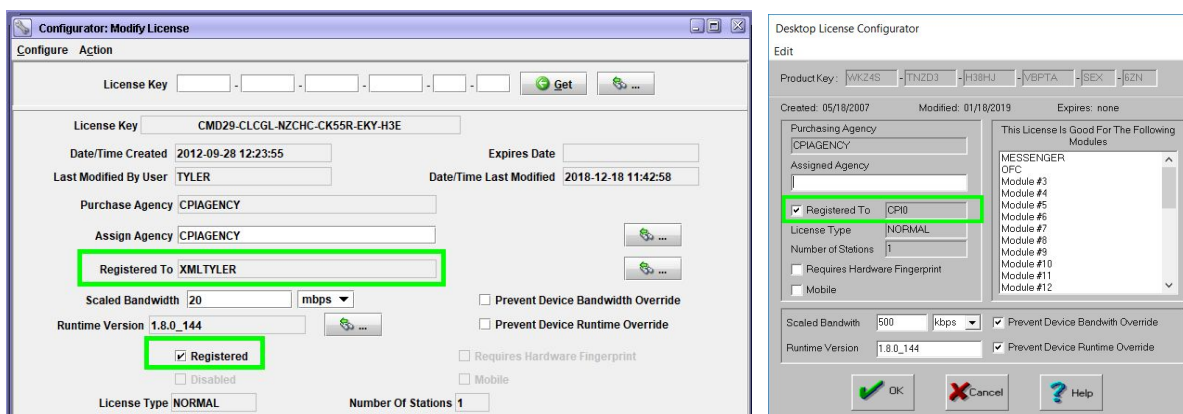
Configurator: Modify License

Configure Action

License Key - - - - - Get ...

License Key CMD29-CLCGL-NZCHC-CK55R-EKY-H3E

Date/Time Created 2012-09-28 12:23:55

Expires Date

Last Modified By User TYLER

Date/Time Last Modified 2018-12-18 11:42:58

Purchase Agency CPIAGENCY

Assign Agency CPIAGENCY ...

Registered To XMLTYLER ...

Scaled Bandwidth 20 mbps

Prevent Device Bandwidth Override

Runtime Version 1.8.0_144 ...

Prevent Device Runtime Override

Registered

Requires Hardware Fingerprint

Disabled

Mobile

License Type NORMAL

Number Of Stations 1

Desktop License Configurator

Edit

Product Key: WKZ4S - TNZD3 - H38HJ - VBPTA - SEX - 6ZN

Created: 05/18/2007 Modified: 01/18/2019 Expires: none

Purchasing Agency
CPIAGENCY

Assigned Agency

Registered To CPI0

License Type NORMAL

Number of Stations 1

Requires Hardware Fingerprint

Mobile

This License Is Good For The Following Modules

MESSENGER
OFC
Module #3
Module #4
Module #5
Module #6
Module #7
Module #8
Module #9
Module #10
Module #11
Module #12

Scaled Bandwith 500 kbps

Prevent Device Bandwith Override

Runtime Version 1.8.0_144

Prevent Device Runtime Override

OK Cancel Help